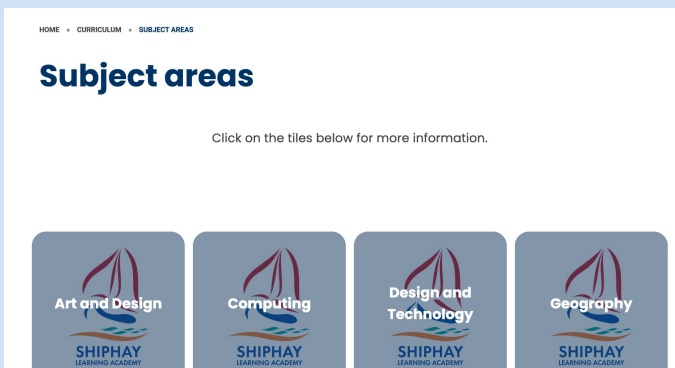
HOME ▸ CURRICULUM ▸ SUBJECT AREAS

Subject areas

Click on the tiles below for more information.

Art and Design
SHIPHAY
LEARNING ACADEMY

Computing
SHIPHAY
LEARNING ACADEMY

Design and Technology
SHIPHAY
LEARNING ACADEMY

Geography
SHIPHAY
LEARNING ACADEMY